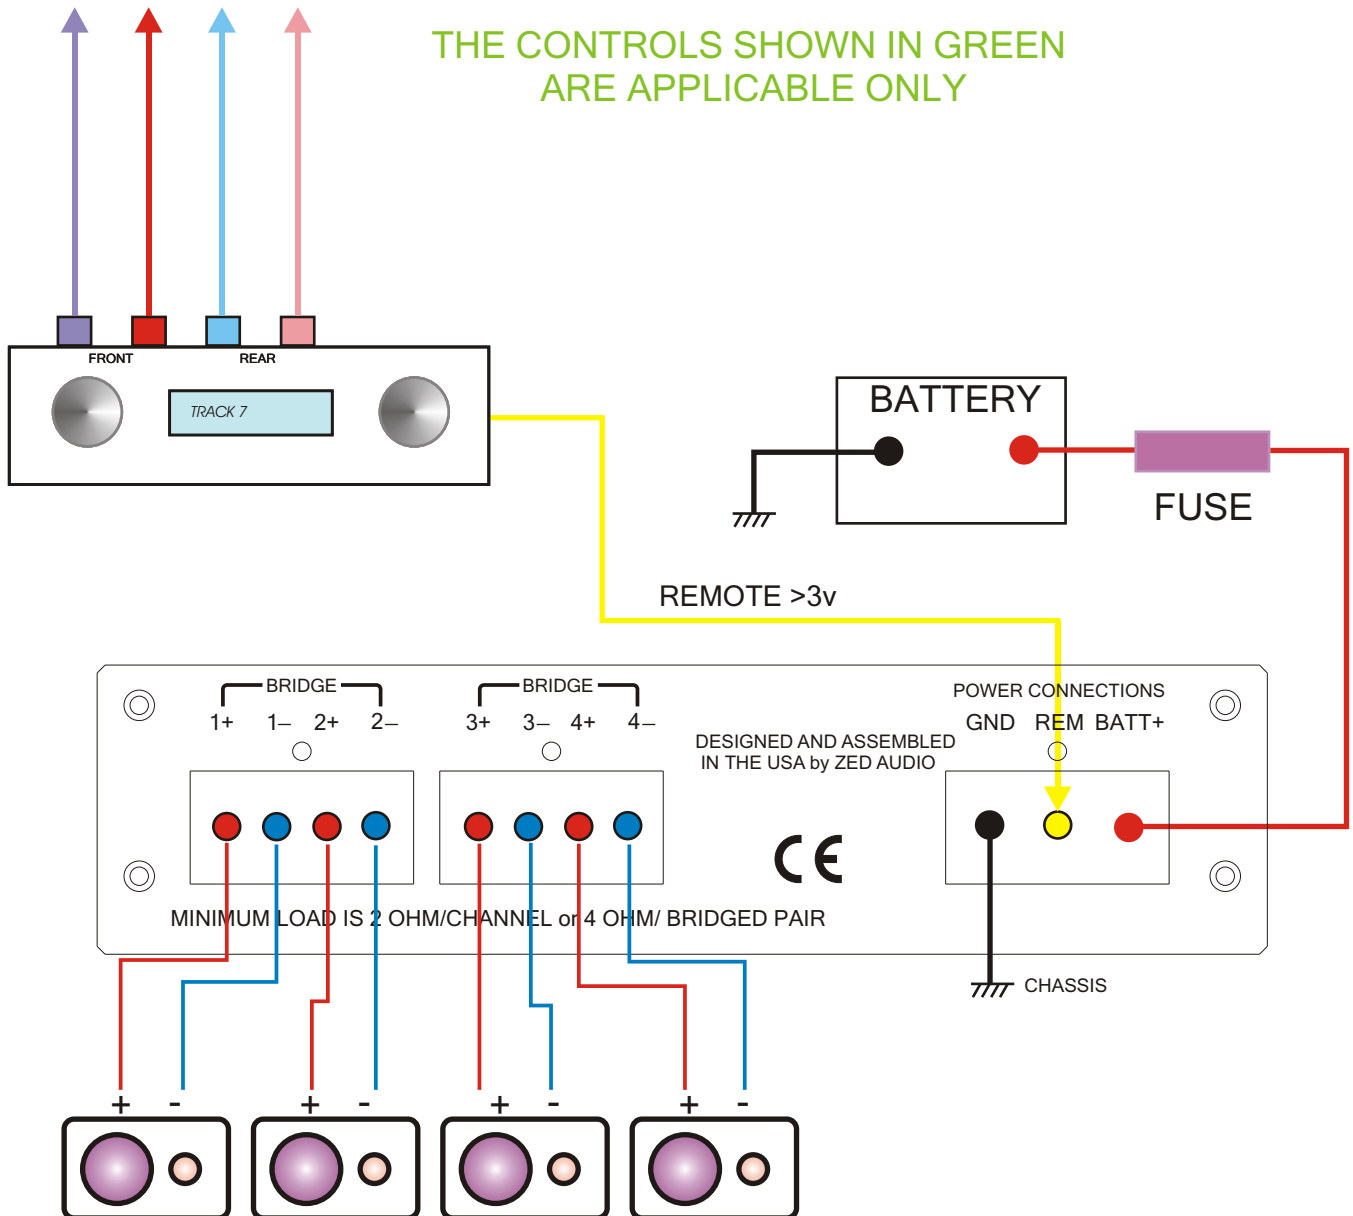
THE CONTROLS SHOWN IN GREEN ARE APPLICABLE ONLY

FRONT
REAR
TRACK 7

BATTERY
FUSE

REMOTE >3v

BRIDGE
1+ 1– 2+ 2–

BRIDGE
3+ 3– 4+ 4–

POWER CONNECTIONS
GND REM BATT+

DESIGNED AND ASSEMBLED IN THE USA by ZED AUDIO

CE

MINIMUM LOAD IS 2 OHM/CHANNEL or 4 OHM/ BRIDGED PAIR

CHASSIS

+ -
+ -
+ -
+ -